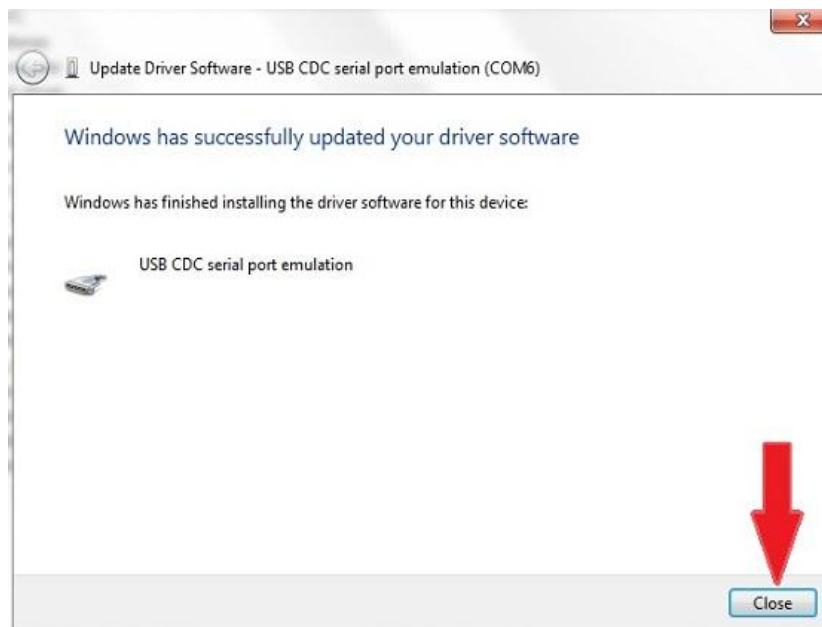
Update Driver Software - USB CDC serial port emulation (COM6)

Windows has successfully updated your driver software

Windows has finished installing the driver software for this device:

USB CDC serial port emulation

Close